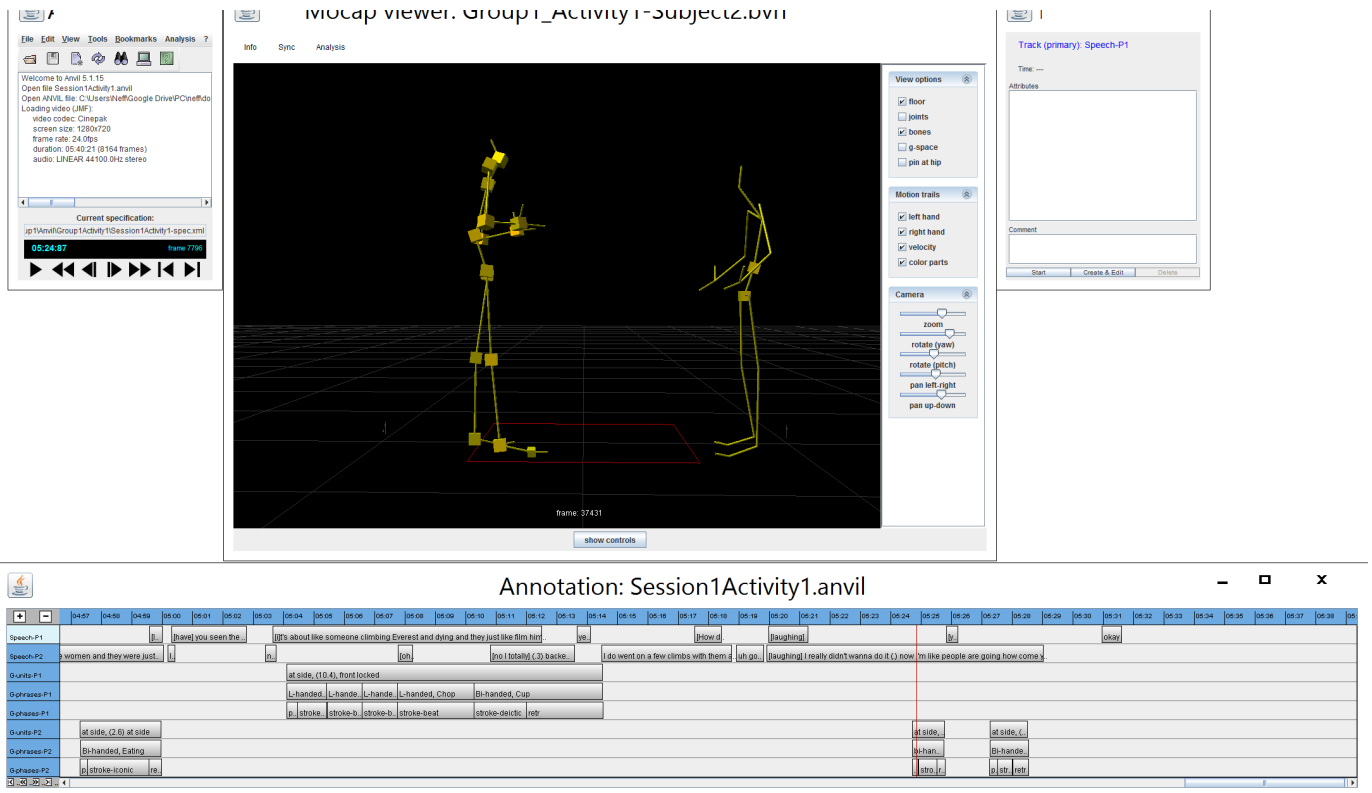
Mocap viewer: Group1_Activity1-Subject2.bvh

File Edit View Tools Bookmarks Analysis ?

Welcome to Anvil 5.1.15
Open file Session1Activity1.anvil
Open ANVIL file: C:\Users\Neff\Google Drive\PC\neff\do
Loading video (JMF):
video codec: Cinepak
screen size: 1280x720
frame rate: 24.0fps
duration: 05:40:21 (8164 frames)
audio: LINEAR 44100.0Hz stereo

Current specification:
up1\Anvil\Group1Activity1\Session1Activity1-spec.xml

05:24:87 frame 7796

Info Sync Analysis

View options
floor
joints
bones
g-space
pin at hip

Motion trails
left hand
right hand
velocity
color parts

Camera
zoom
rotate (yaw)
rotate (pitch)
pan left-right
pan up-down

frame: 37431

show controls

Track (primary): Speech-P1
Time: ---
Attributes
Comment
Start Create & Edit Delete

Annotation: Session1Activity1.anvil

04:57 04:58 04:59 05:00 05:01 05:02 05:03 05:04 05:05 05:06 05:07 05:08 05:09 05:10 05:11 05:12 05:13 05:14 05:15 05:16 05:17 05:18 05:19 05:20 05:21 05:22 05:23 05:24 05:25 05:26 05:27 05:28 05:29 05:30 05:31 05:32 05:33 05:34 05:35 05:36 05:37 05:38 05:39

Speech-P1 [i.. [have] you seen the... [I]t's about like someone climbing Everest and dying and they just like film him ye.. [How d.. [laughing] [y.. okay
Speech-P2 e women and they were just... [.. n.. [oh.. [no I totally] (.3) backe... I do went on a few climbs with them s uh go.. [laughing] I really didn't wanna do it (.) now I'm like people are going how come y
G-units-P1 at side, (10.4), front locked
G-phrases-P1 L-handed... L-hande... L-hande... L-handed, Chop Bi-handed, Cup
G-phases-P1 p.. stroke... stroke-b... stroke-b... stroke-beat stroke-deictic retr
G-units-P2 at side, (2.6) at side at side... at side, (...
G-phrases-P2 Bi-handed, Eating bi-han... Bi-hande...
G-phases-P2 p stroke-iconic re.. stro.. r.. p str.. retr